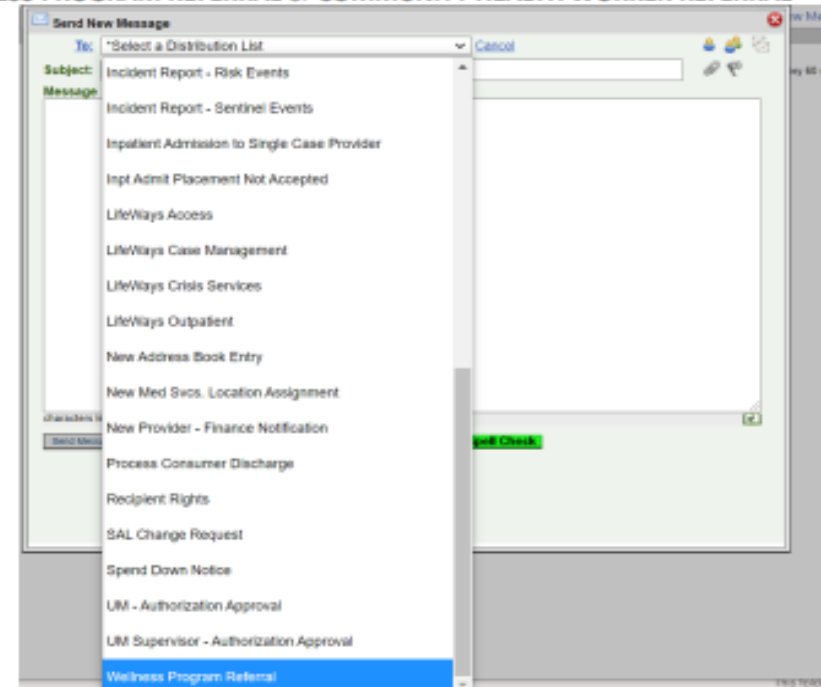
Send New Message

To: *Select a Distribution List Cancel

Subject:

Message

Incident Report - Risk Events

Incident Report - Sentinel Events

Inpatient Admission to Single Case Provider

Inpt Admit Placement Not Accepted

LifeWays Access

LifeWays Case Management

LifeWays Crisis Services

LifeWays Outpatient

New Address Book Entry

New Med Svcs. Location Assignment

New Provider - Finance Notification

Process Consumer Discharge

Recipient Rights

SAL Change Request

Spend Down Notice

UM - Authorization Approval

UM Supervisor - Authorization Approval

Wellness Program Referral

characters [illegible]

Send Mess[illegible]

Spell Check